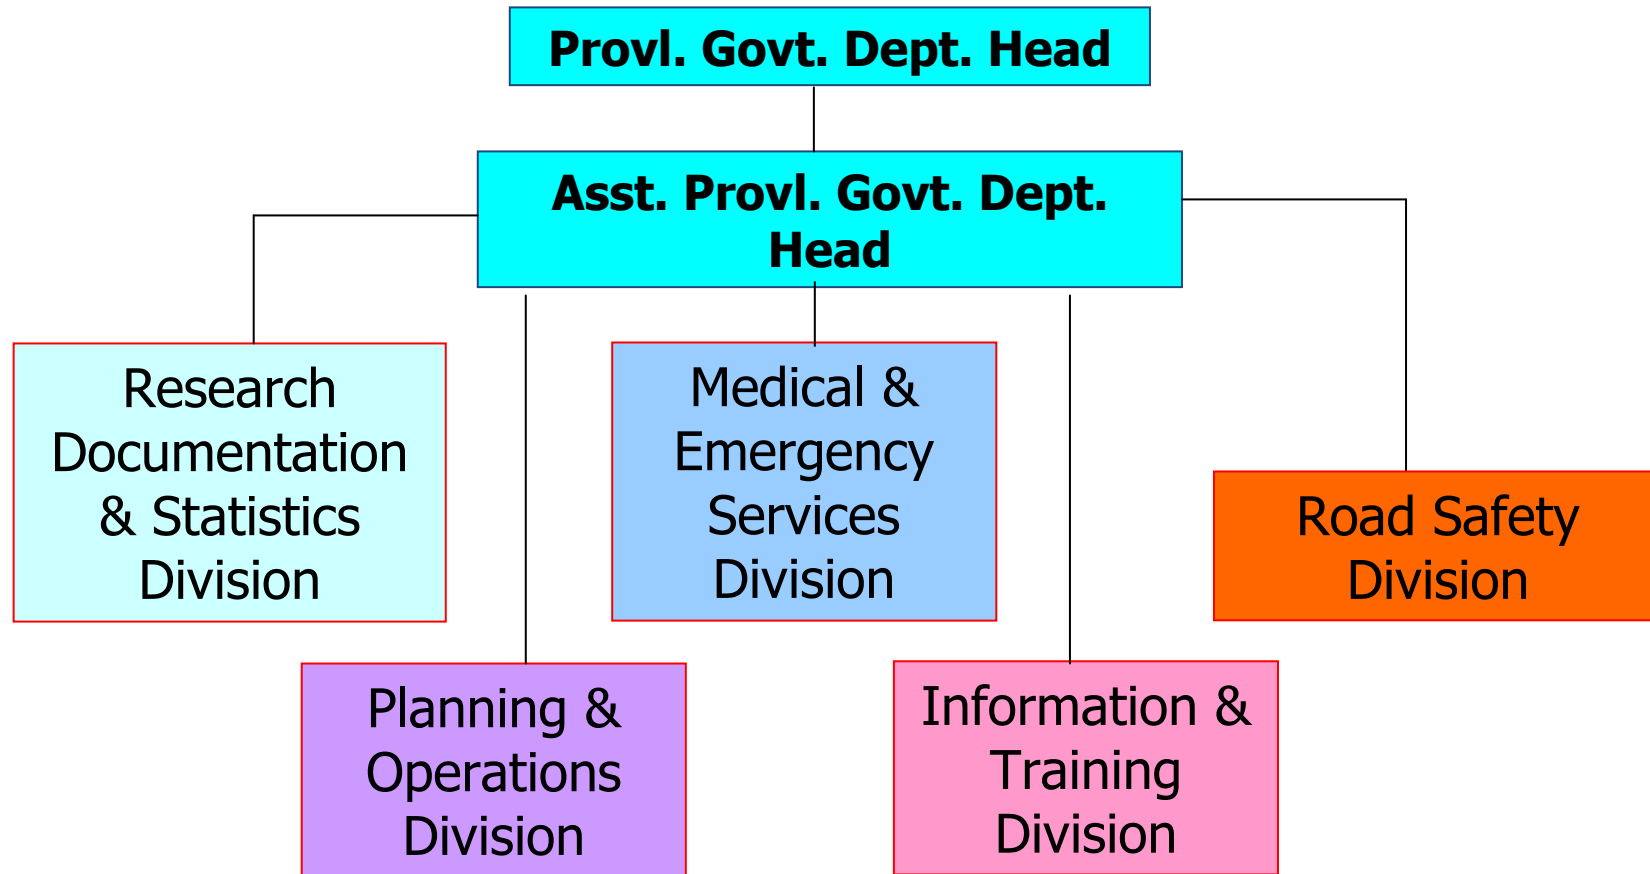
Provl. Govt. Dept. Head

Asst. Provl. Govt. Dept. Head

Research Documentation & Statistics Division

Medical & Emergency Services Division

Road Safety Division

Planning & Operations Division

Information & Training Division